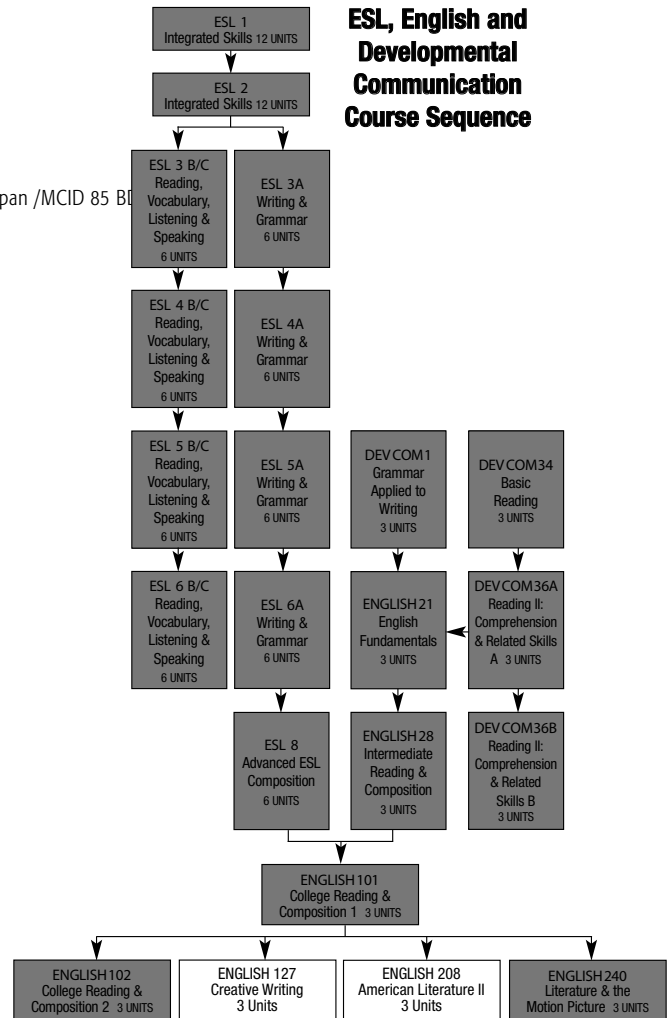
ESL, English and Developmental Communication Course Sequence

ESL 1
Integrated Skills 12 UNITS

ESL 2
Integrated Skills 12 UNITS

pan /MCID 85 BD

ESL 3 B/C
Reading, Vocabulary, Listening & Speaking
6 UNITS

ESL 3A
Writing & Grammar
6 UNITS

ESL 4 B/C
Reading, Vocabulary, Listening & Speaking
6 UNITS

ESL 4A
Writing & Grammar
6 UNITS

ESL 5 B/C
Reading, Vocabulary, Listening & Speaking
6 UNITS

ESL 5A
Writing & Grammar
6 UNITS

DEV COM1
Grammar Applied to Writing
3 UNITS

DEV COM34
Basic Reading
3 UNITS

ESL 6 B/C
Reading, Vocabulary, Listening & Speaking
6 UNITS

ESL 6A
Writing & Grammar
6 UNITS

ENGLISH 21
English Fundamentals
3 UNITS

DEV COM36A
Reading II: Comprehension & Related Skills A 3 UNITS

ESL 8
Advanced ESL Composition
6 UNITS

ENGLISH 28
Intermediate Reading & Composition
3 UNITS

DEV COM36B
Reading II: Comprehension & Related Skills B
3 UNITS

ENGLISH 101
College Reading & Composition 1 3 UNITS

ENGLISH 102
College Reading & Composition 2 3 UNITS

ENGLISH 127
Creative Writing
3 Units

ENGLISH 208
American Literature II
3 Units

ENGLISH 240
Literature & the Motion Picture 3 UNITS